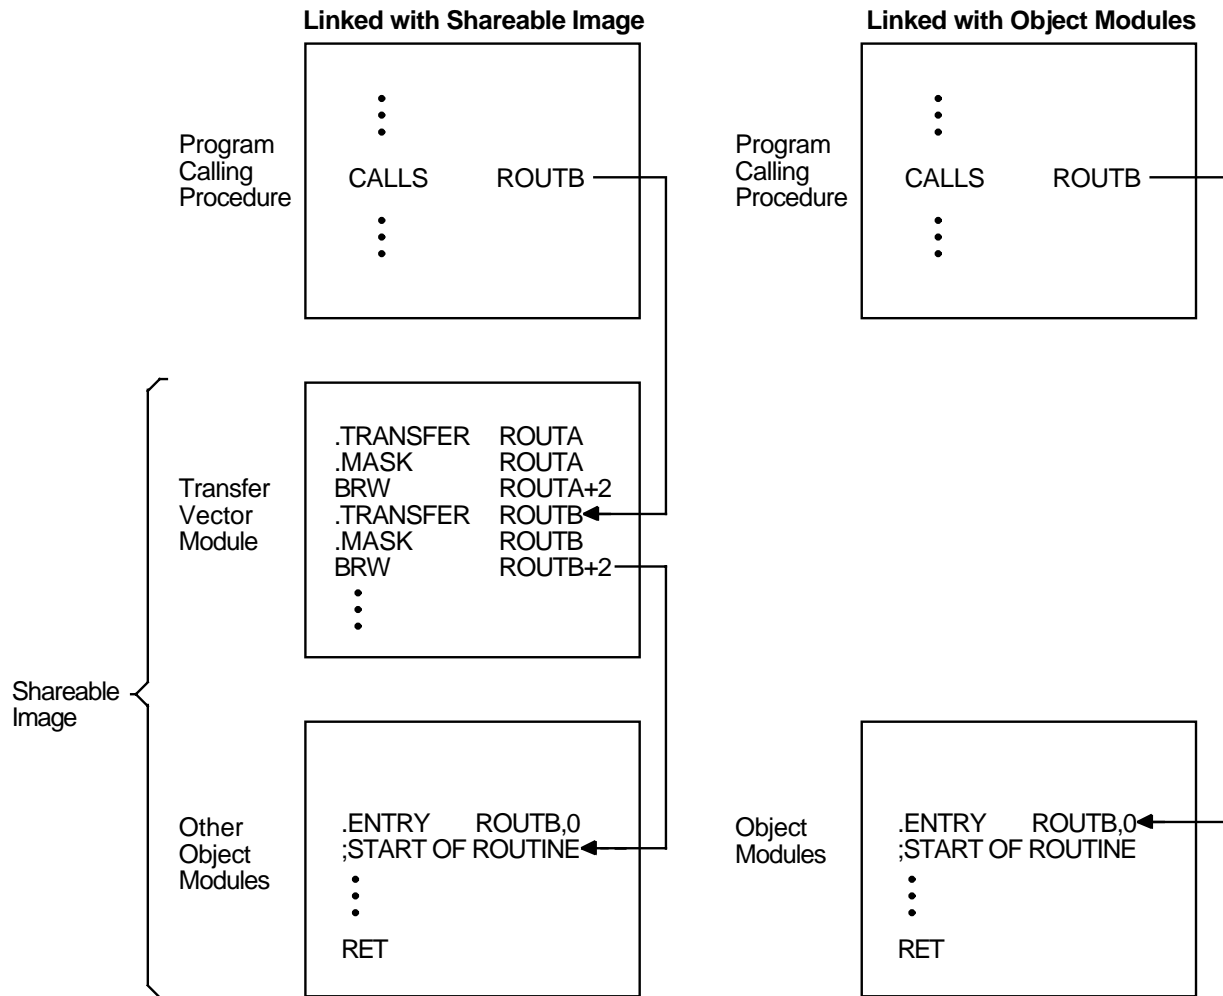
Linked with Shareable Image

Program Calling Procedure

CALLS ROUTB

Shareable Image

Transfer Vector Module

.TRANSFER ROUTA
.MASK ROUTA
BRW ROUTA+2
.TRANSFER ROUTB
.MASK ROUTB
BRW ROUTB+2

Other Object Modules

.ENTRY ROUTB,0
;START OF ROUTINE

RET

Linked with Object Modules

Program Calling Procedure

CALLS ROUTB

Object Modules

.ENTRY ROUTB,0
;START OF ROUTINE

RET